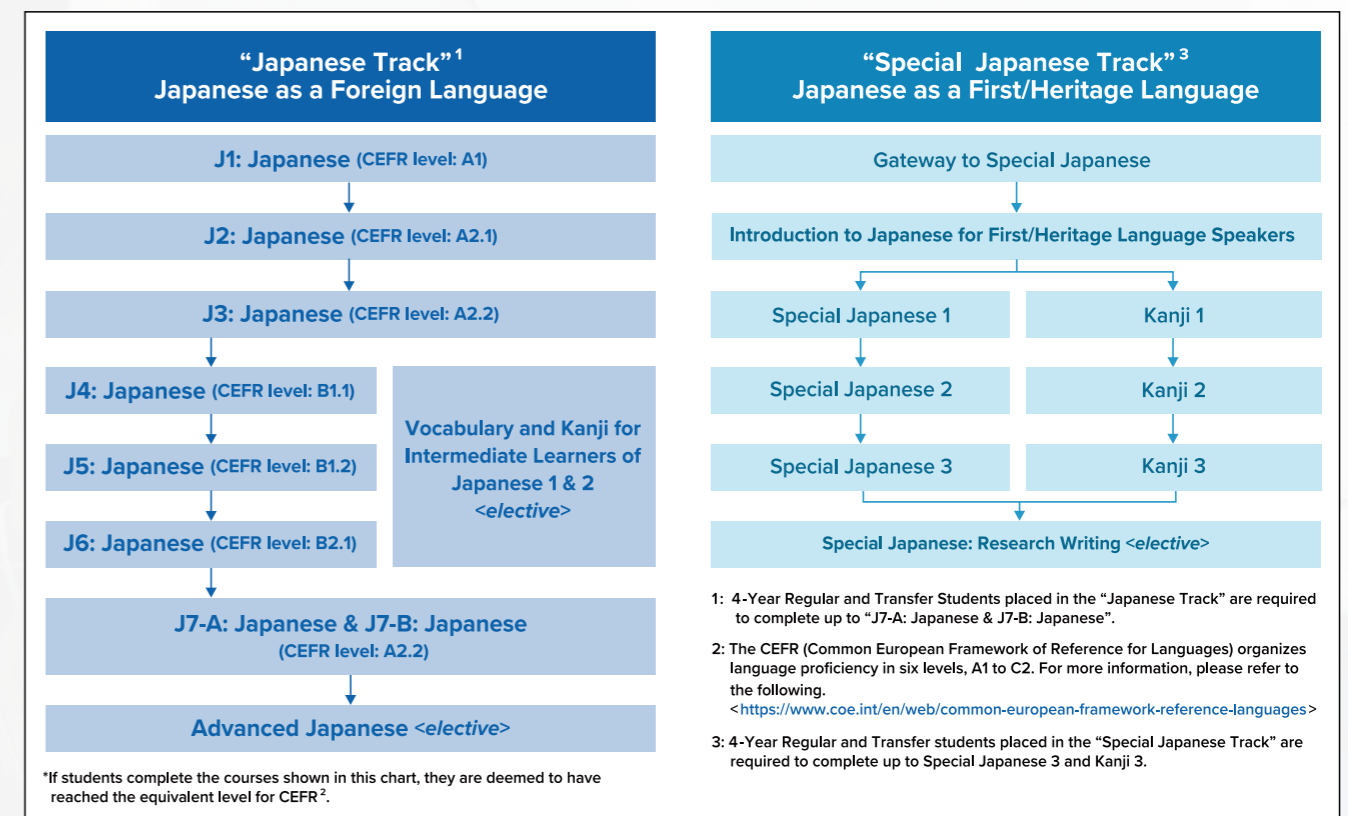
“Japanese Track”$^1$
Japanese as a Foreign Language

J1: Japanese (CEFR level: A1)

J2: Japanese (CEFR level: A2.1)

J3: Japanese (CEFR level: A2.2)

J4: Japanese (CEFR level: B1.1)

J5: Japanese (CEFR level: B1.2)

J6: Japanese (CEFR level: B2.1)

Vocabulary and Kanji for Intermediate Learners of Japanese 1 & 2 <elective>

J7-A: Japanese & J7-B: Japanese (CEFR level: A2.2)

Advanced Japanese <elective>

*If students complete the courses shown in this chart, they are deemed to have reached the equivalent level for CEFR$^2$.

“Special Japanese Track”$^3$
Japanese as a First/Heritage Language

Gateway to Special Japanese

Introduction to Japanese for First/Heritage Language Speakers

Special Japanese 1

Kanji 1

Special Japanese 2

Kanji 2

Special Japanese 3

Kanji 3

Special Japanese: Research Writing <elective>

1: 4-Year Regular and Transfer Students placed in the “Japanese Track” are required to complete up to “J7-A: Japanese & J7-B: Japanese”.

2: The CEFR (Common European Framework of Reference for Languages) organizes language proficiency in six levels, A1 to C2. For more information, please refer to the following.
<https://www.coe.int/en/web/common-european-framework-reference-languages>

3: 4-Year Regular and Transfer students placed in the “Special Japanese Track” are required to complete up to Special Japanese 3 and Kanji 3.